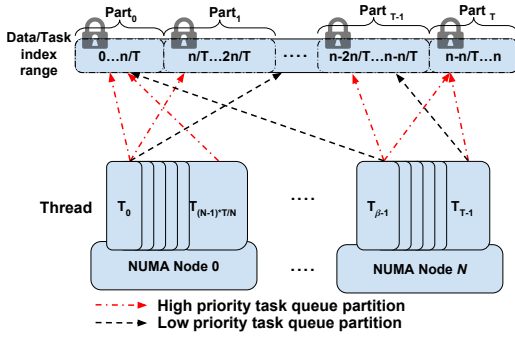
Part$_0$
Part$_1$
Part$_{T-1}$
Part$_T$

Data/Task index range

0…n/T
n/T…2n/T
····
n-2n/T…n-n/T
n-n/T…n

Thread

T$_0$
T$_{(N-1)*T/N}$
····
T$_{\beta-1}$
T$_{T-1}$

NUMA Node 0
····
NUMA Node *N*

High priority task queue partition
Low priority task queue partition